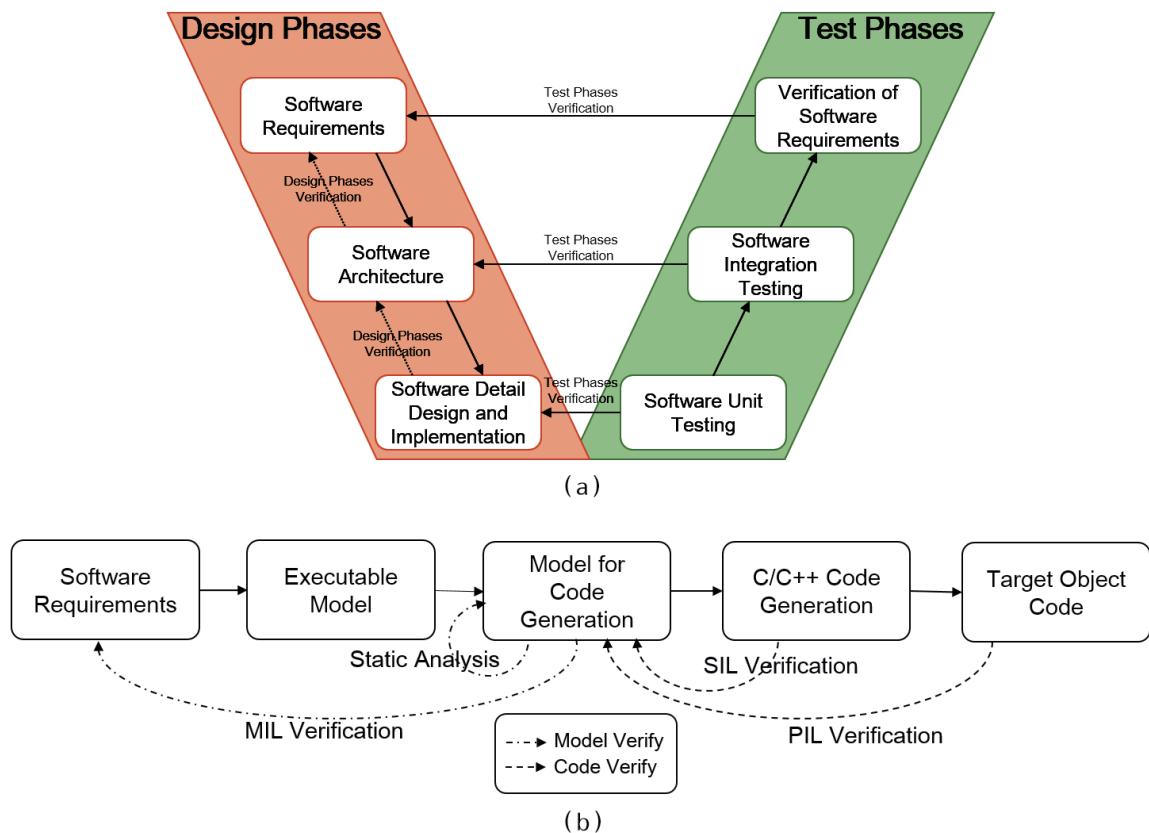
Design Phases

Test Phases

Software Requirements

Test Phases Verification

Verification of Software Requirements

Design Phases Verification

Software Architecture

Test Phases Verification

Software Integration Testing

Design Phases Verification

Software Detail Design and Implementation

Test Phases Verification

Software Unit Testing

(a)

Software Requirements

Executable Model

Model for Code Generation

C/C++ Code Generation

Target Object Code

Static Analysis

SIL Verification

MIL Verification

PIL Verification

Model Verify

Code Verify

(b)